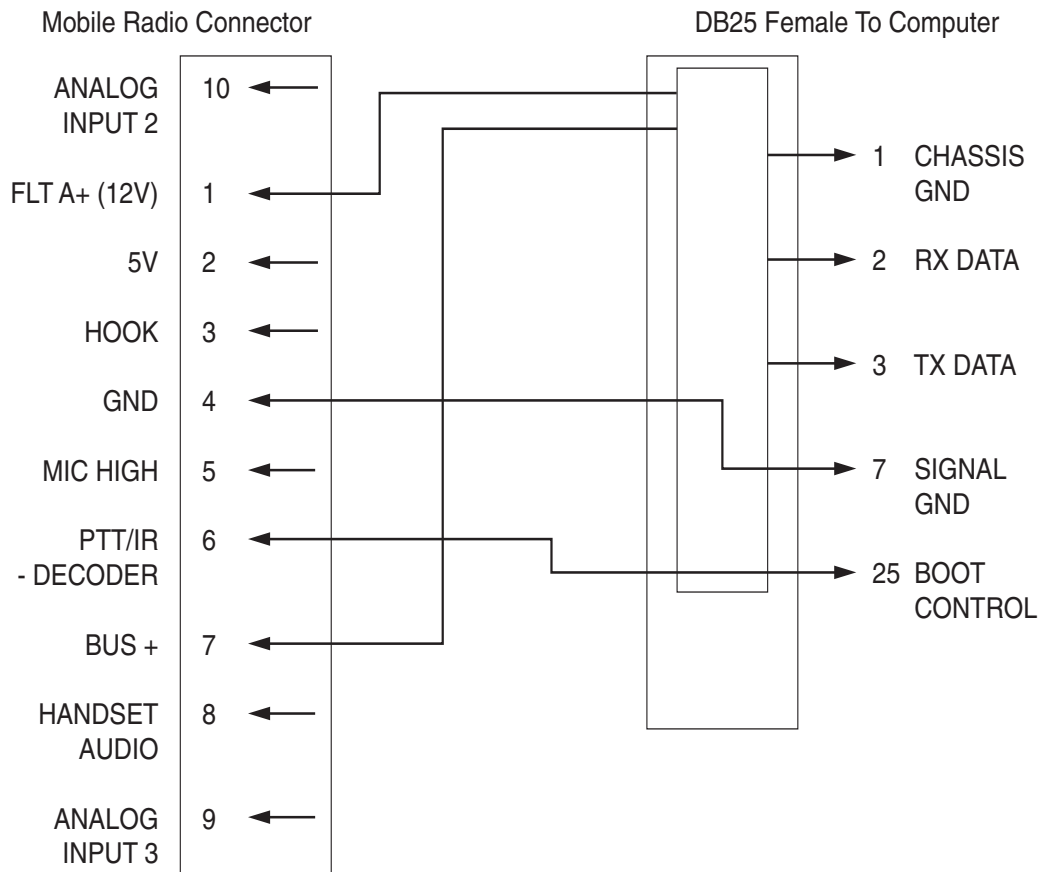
Mobile Radio Connector

DB25 Female To Computer

ANALOG INPUT 2 10

FLT A+ (12V) 1

5V 2

HOOK 3

GND 4

MIC HIGH 5

PTT/IR - DECODER 6

BUS + 7

HANDSET AUDIO 8

ANALOG INPUT 3 9

1 CHASSIS GND

2 RX DATA

3 TX DATA

7 SIGNAL GND

25 BOOT CONTROL